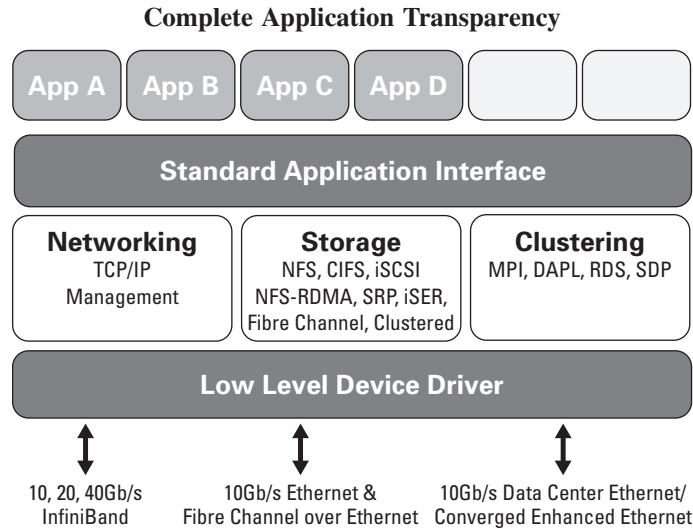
Complete Application Transparency

App A

App B

App C

App D

Standard Application Interface

Networking
TCP/IP
Management

Storage
NFS, CIFS, iSCSI
NFS-RDMA, SRP, iSER,
Fibre Channel, Clustered

Clustering
MPI, DAPL, RDS, SDP

Low Level Device Driver

10, 20, 40Gb/s
InfiniBand

10Gb/s Ethernet &
Fibre Channel over Ethernet

10Gb/s Data Center Ethernet/
Converged Enhanced Ethernet